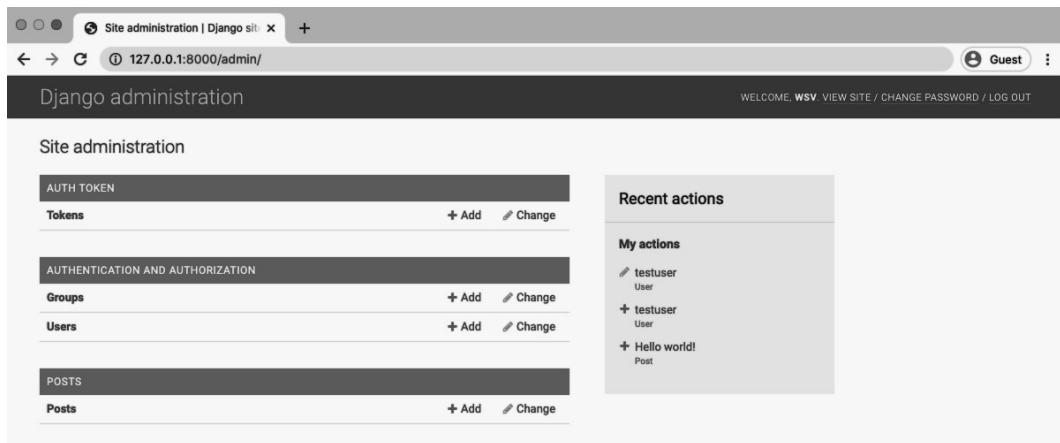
Site administration | Django sit ×

127.0.0.1:8000/admin/

Guest

Django administration

WELCOME, WSV. VIEW SITE / CHANGE PASSWORD / LOG OUT

Site administration

AUTH TOKEN

| Tokens | + Add | Change |
|---|---|---|

AUTHENTICATION AND AUTHORIZATION

| Groups | + Add | Change |
|---|---|---|
| Users | + Add | Change |

POSTS

| Posts | + Add | Change |
|---|---|---|

Recent actions

My actions

testuser
User

+ testuser
User

+ Hello world!
Post